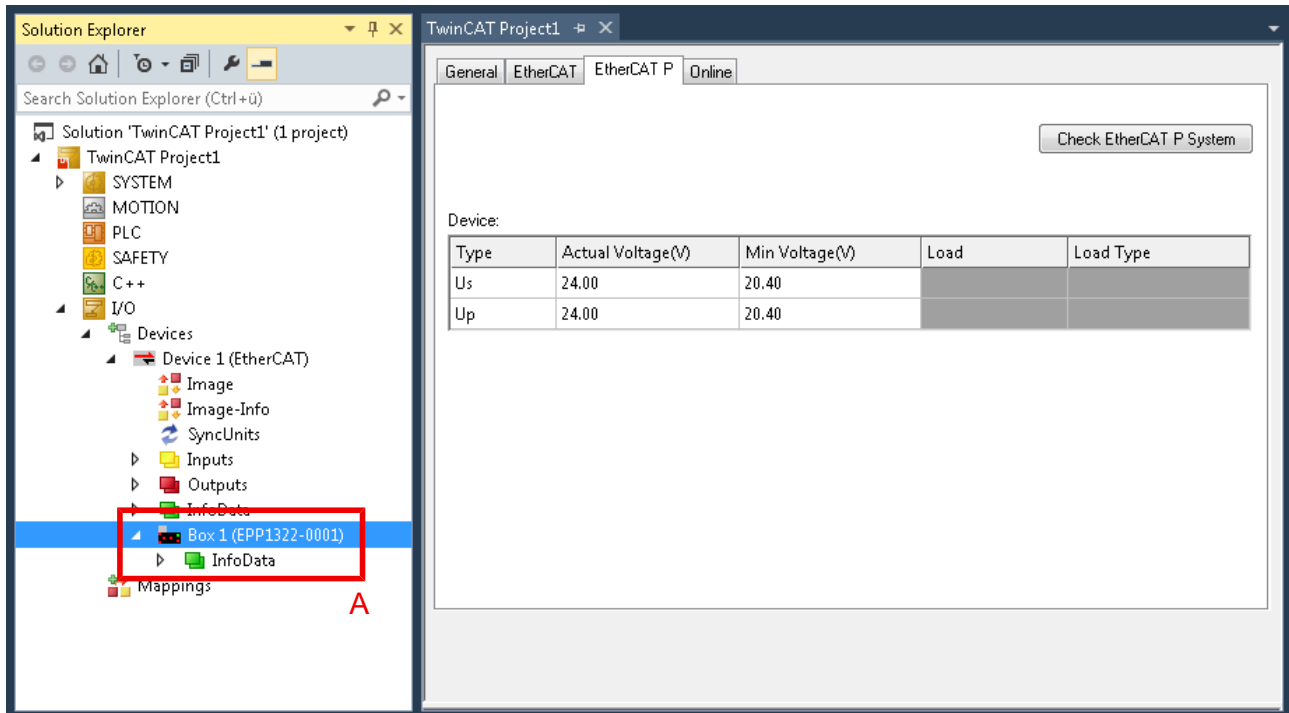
Solution Explorer

Search Solution Explorer (Ctrl+ü)

Solution 'TwinCAT Project1' (1 project)
TwinCAT Project1
SYSTEM
MOTION
PLC
SAFETY
C++
I/O
Devices
Device 1 (EtherCAT)
Image
Image-Info
SyncUnits
Inputs
Outputs
InfoData
Box 1 (EPP1322-0001)
InfoData
Mappings

A

TwinCAT Project1

General | EtherCAT | EtherCAT P | Online

Check EtherCAT P System

Device:

| Type | Actual Voltage(V) | Min Voltage(V) | Load | Load Type |
|---|---|---|---|---|
| Us | 24.00 | 20.40 | | |
| Up | 24.00 | 20.40 | | |